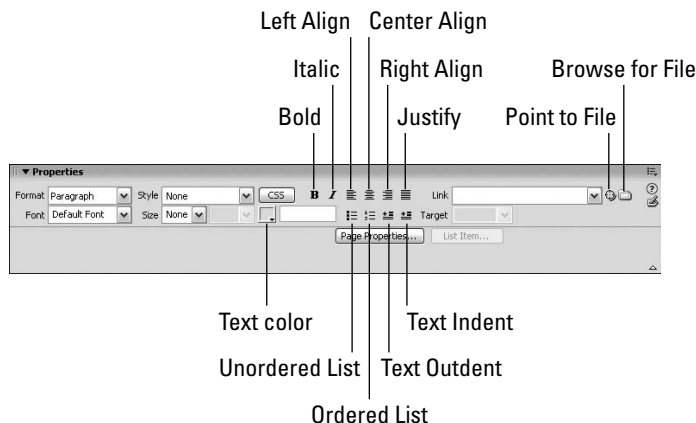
Left Align
Center Align
Italic
Right Align
Browse for File
Bold
Justify
Point to File

▼ Properties
Format Paragraph
Style None
CSS
B
I
Link
Font Default Font
Size None
Target
Page Properties...
List Item...

Text color
Text Indent
Unordered List
Text Outdent
Ordered List